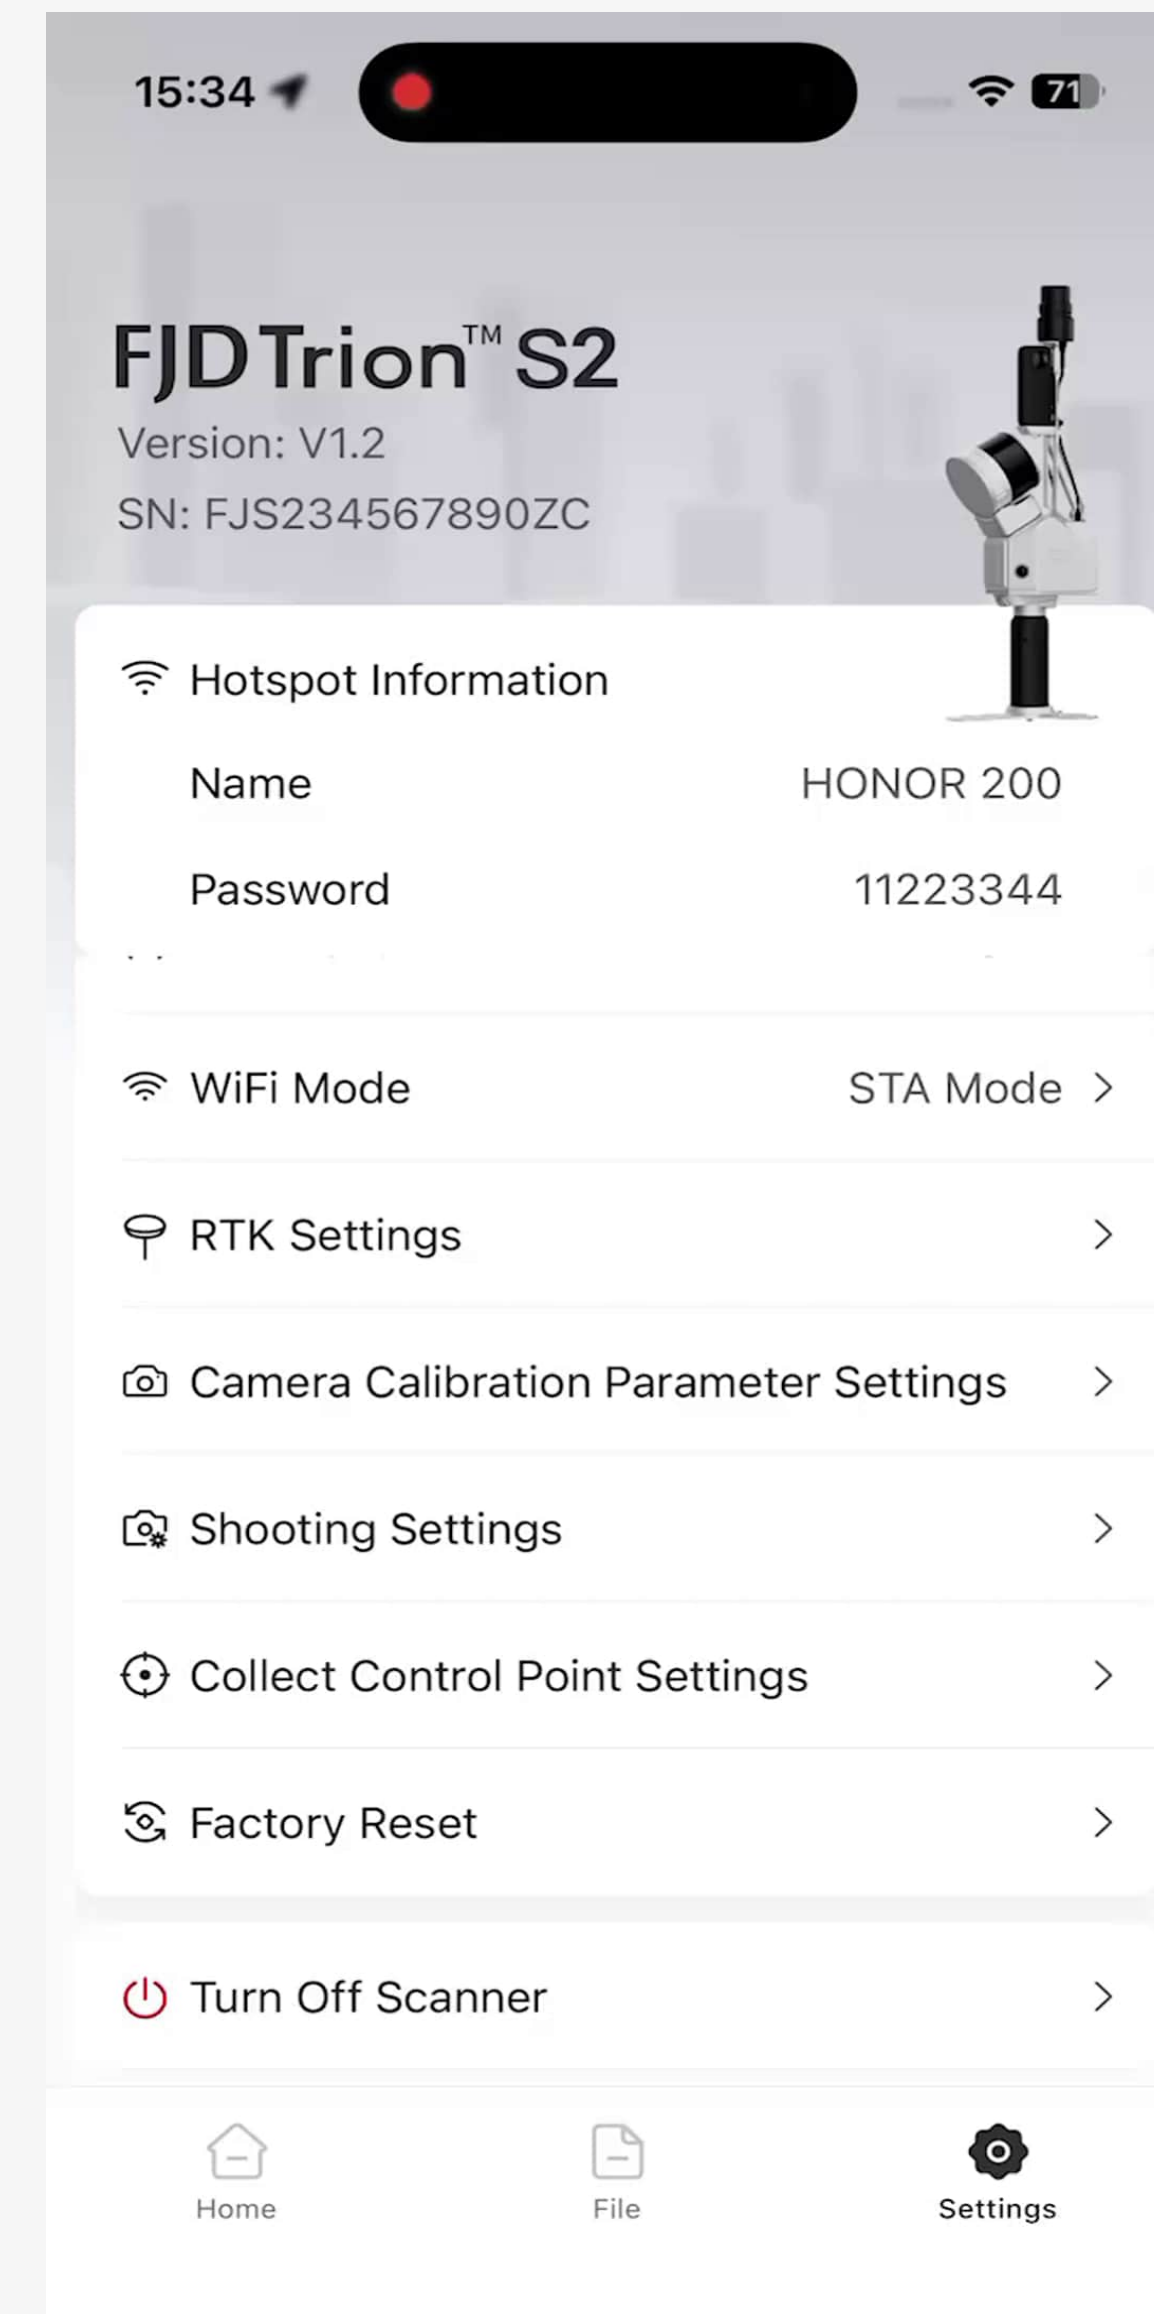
15:34

71

FJD Trion™ S2
Version: V1.2
SN: FJS234567890ZC

Hotspot Information
Name HONOR 200
Password 11223344

WiFi Mode STA Mode >

RTK Settings >

Camera Calibration Parameter Settings >

Shooting Settings >

Collect Control Point Settings >

Factory Reset >

Turn Off Scanner >

Home File Settings